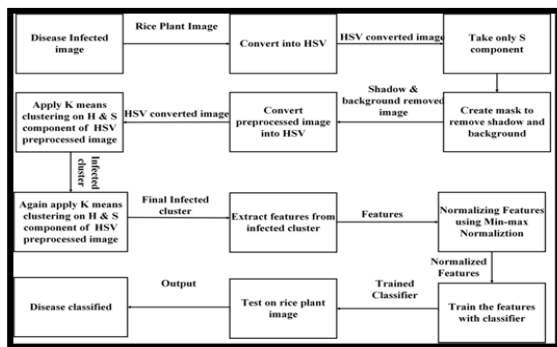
Disease Infected image

Rice Plant Image

Convert into HSV

HSV converted image

Take only S component

Apply K means clustering on H & S component of HSV preprocessed image

HSV converted image

Convert preprocessed image into HSV

Shadow & background removed image

Create mask to remove shadow and background

Infected cluster

Again apply K means clustering on H & S component of HSV preprocessed image

Final Infected cluster

Extract features from infected cluster

Features

Normalizing Features using Min-max Normaliztion

Normalized Features

Disease classified

Output

Test on rice plant image

Trained Classifier

Train the features with classifier